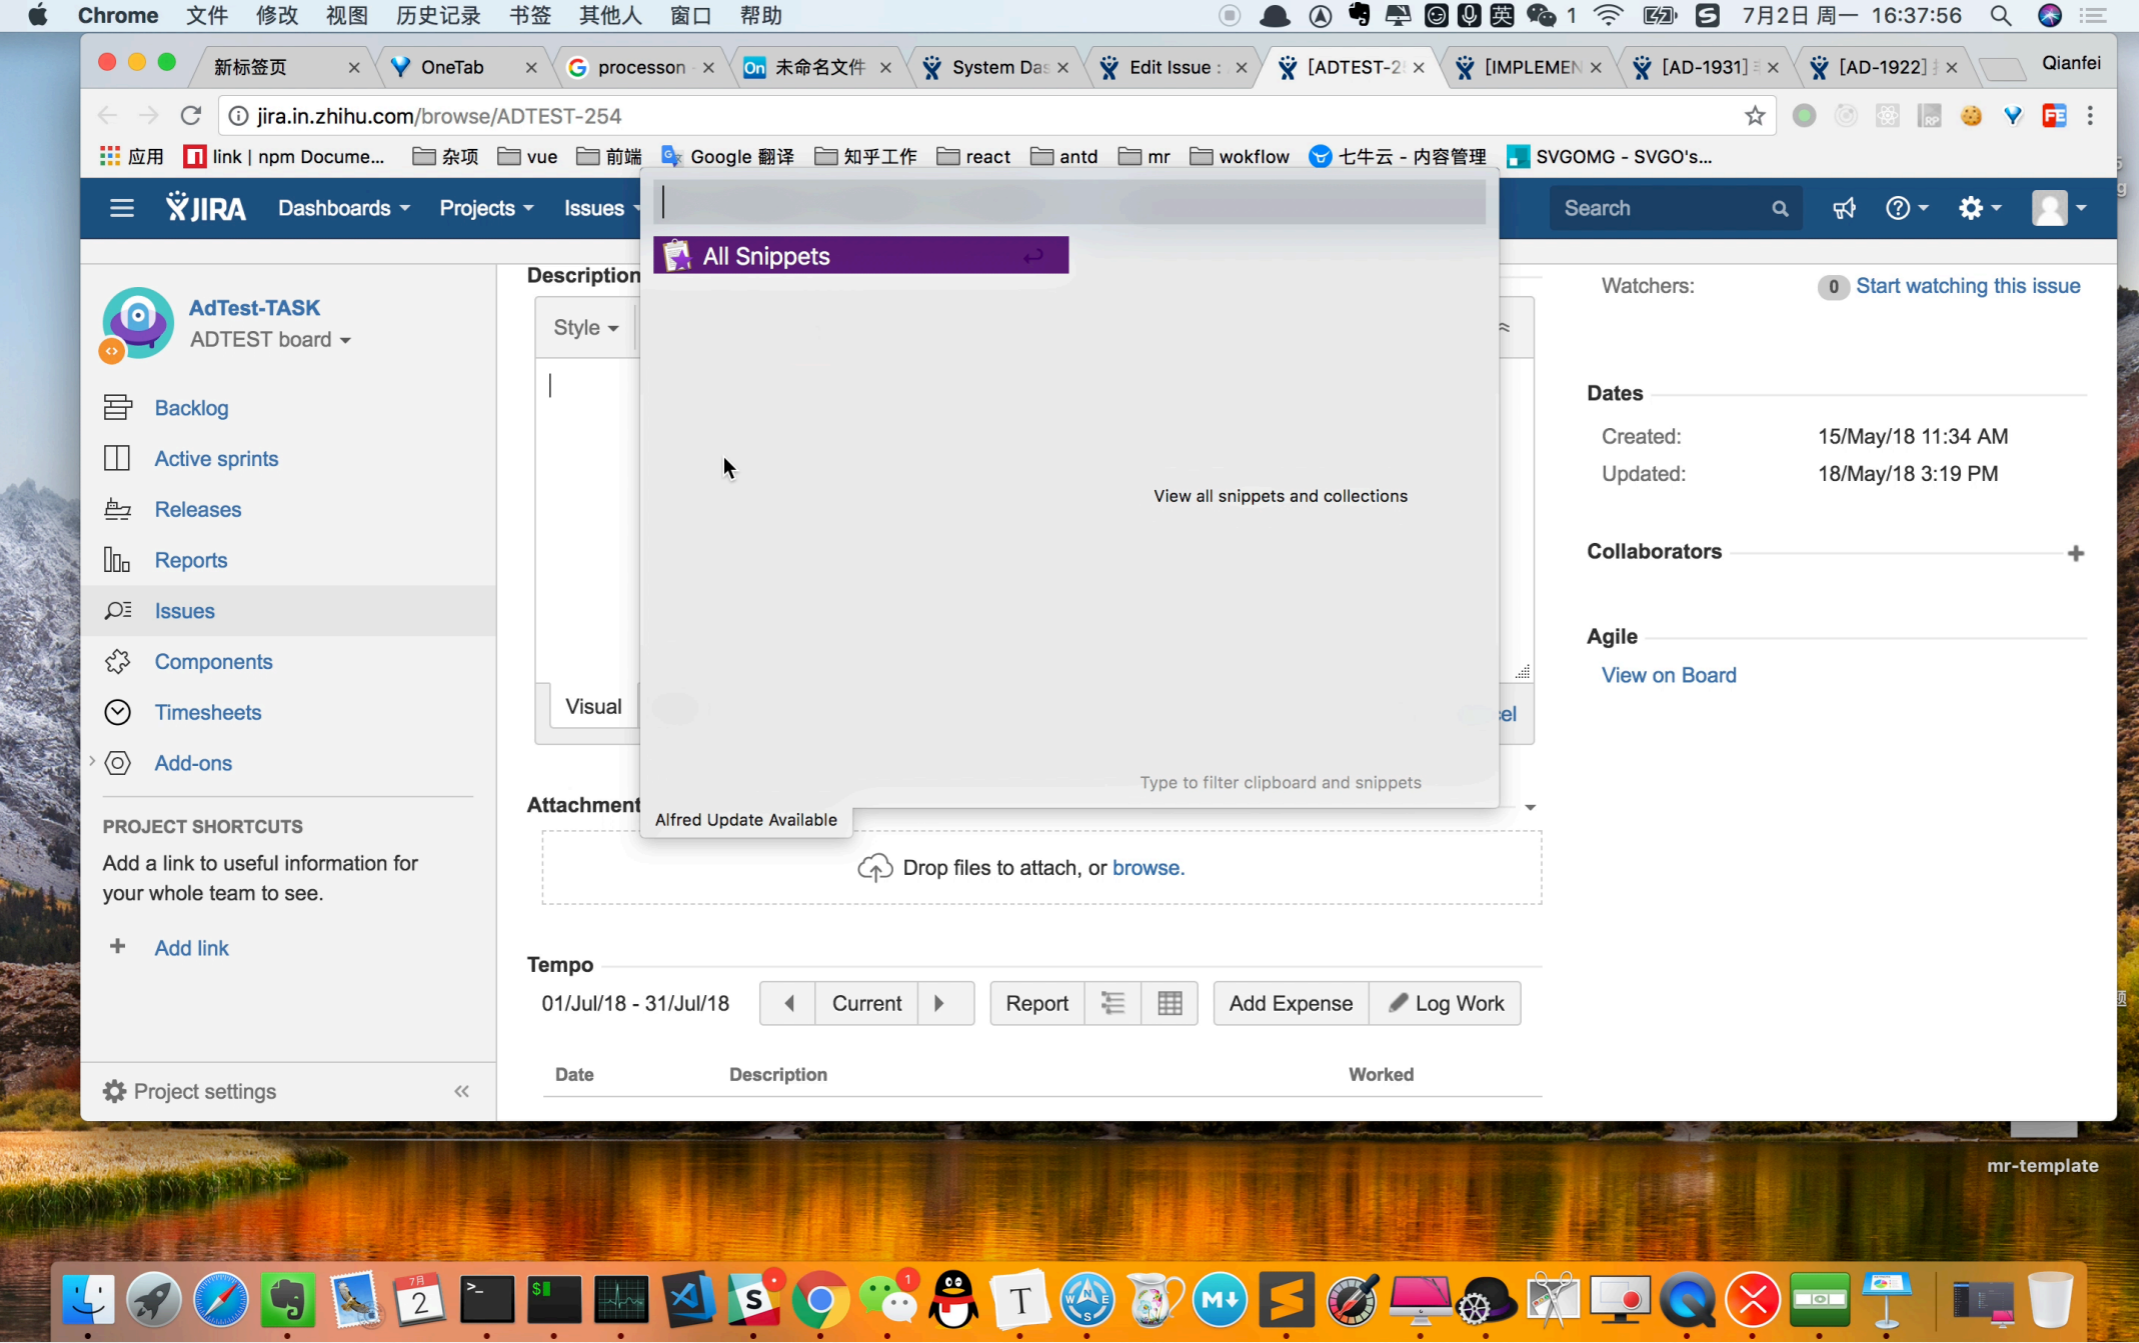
Chrome 文件 修改 视图 历史记录 书签 其他人 窗口 帮助

1 7月2日 周一 16:37:56

新标签页 OneTab processon 未命名文件 System Das Edit Issue [ADTEST-2 [IMPLEMEN [AD-1931] [AD-1922] Qianfei

jira.in.zhihu.com/browse/ADTEST-254

应用 link | npm Docume... 杂项 vue 前端 Google 翻译 知乎工作 react antd mr wokflow 七牛云 - 内容管理 SVGOMG - SVGO's...

JIRA Dashboards Projects Issues Search

AdTest-TASK
ADTEST board

Backlog
Active sprints
Releases
Reports
Issues
Components
Timesheets
Add-ons

PROJECT SHORTCUTS
Add a link to useful information for your whole team to see.

+ Add link

Project settings

Description
Style
Visual

All Snippets

View all snippets and collections

Type to filter clipboard and snippets

Alfred Update Available

Attachment
Drop files to attach, or browse.

Tempo
01/Jul/18 - 31/Jul/18 Current Report Add Expense Log Work

| Date | Description | Worked |
|---|---|---|

Watchers: 0 Start watching this issue

Dates
Created: 15/May/18 11:34 AM
Updated: 18/May/18 3:19 PM

Collaborators

Agile
View on Board

mr-template